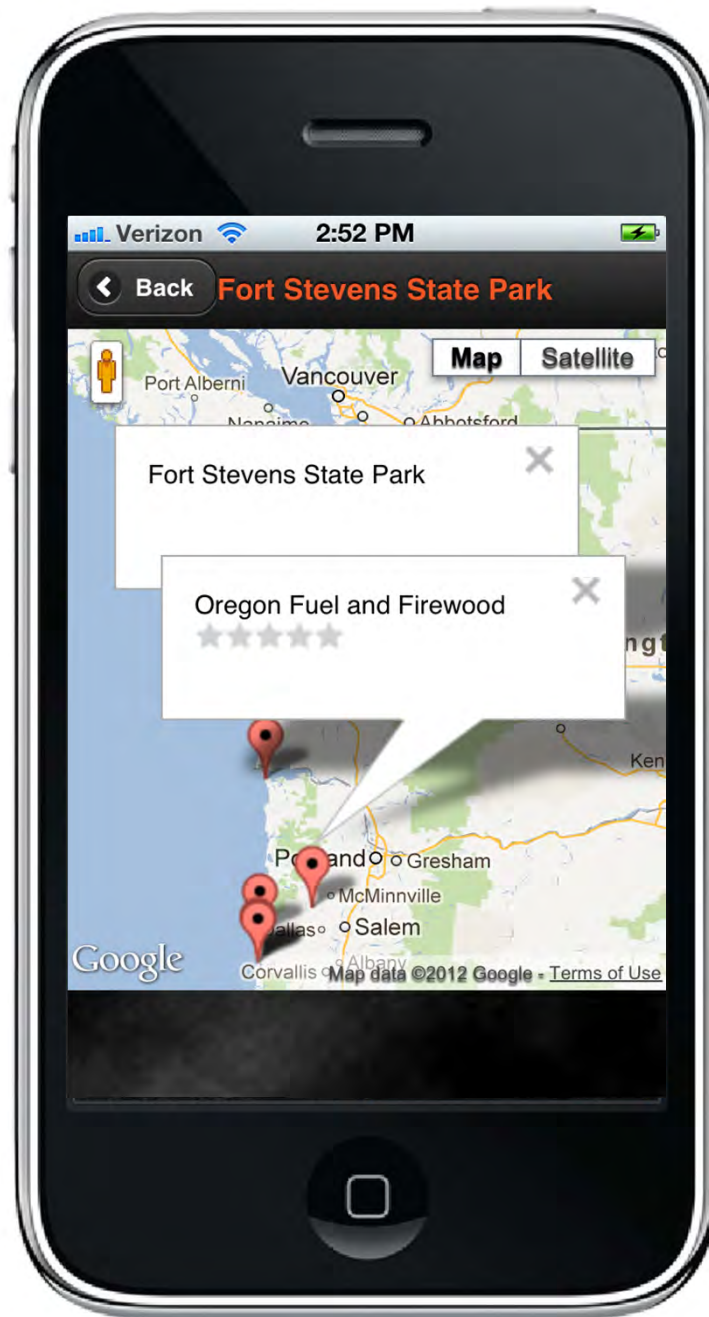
Verizon 2:52 PM

Back Fort Stevens State Park

Map Satellite

Port Alberni Vancouver Nanaimo Abbotsford

Fort Stevens State Park

Oregon Fuel and Firewood

ngt

Ken

P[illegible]and Gresham

McMinnville

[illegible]allas Salem

Google Corvallis Albany Map data ©2012 Google - Terms of Use